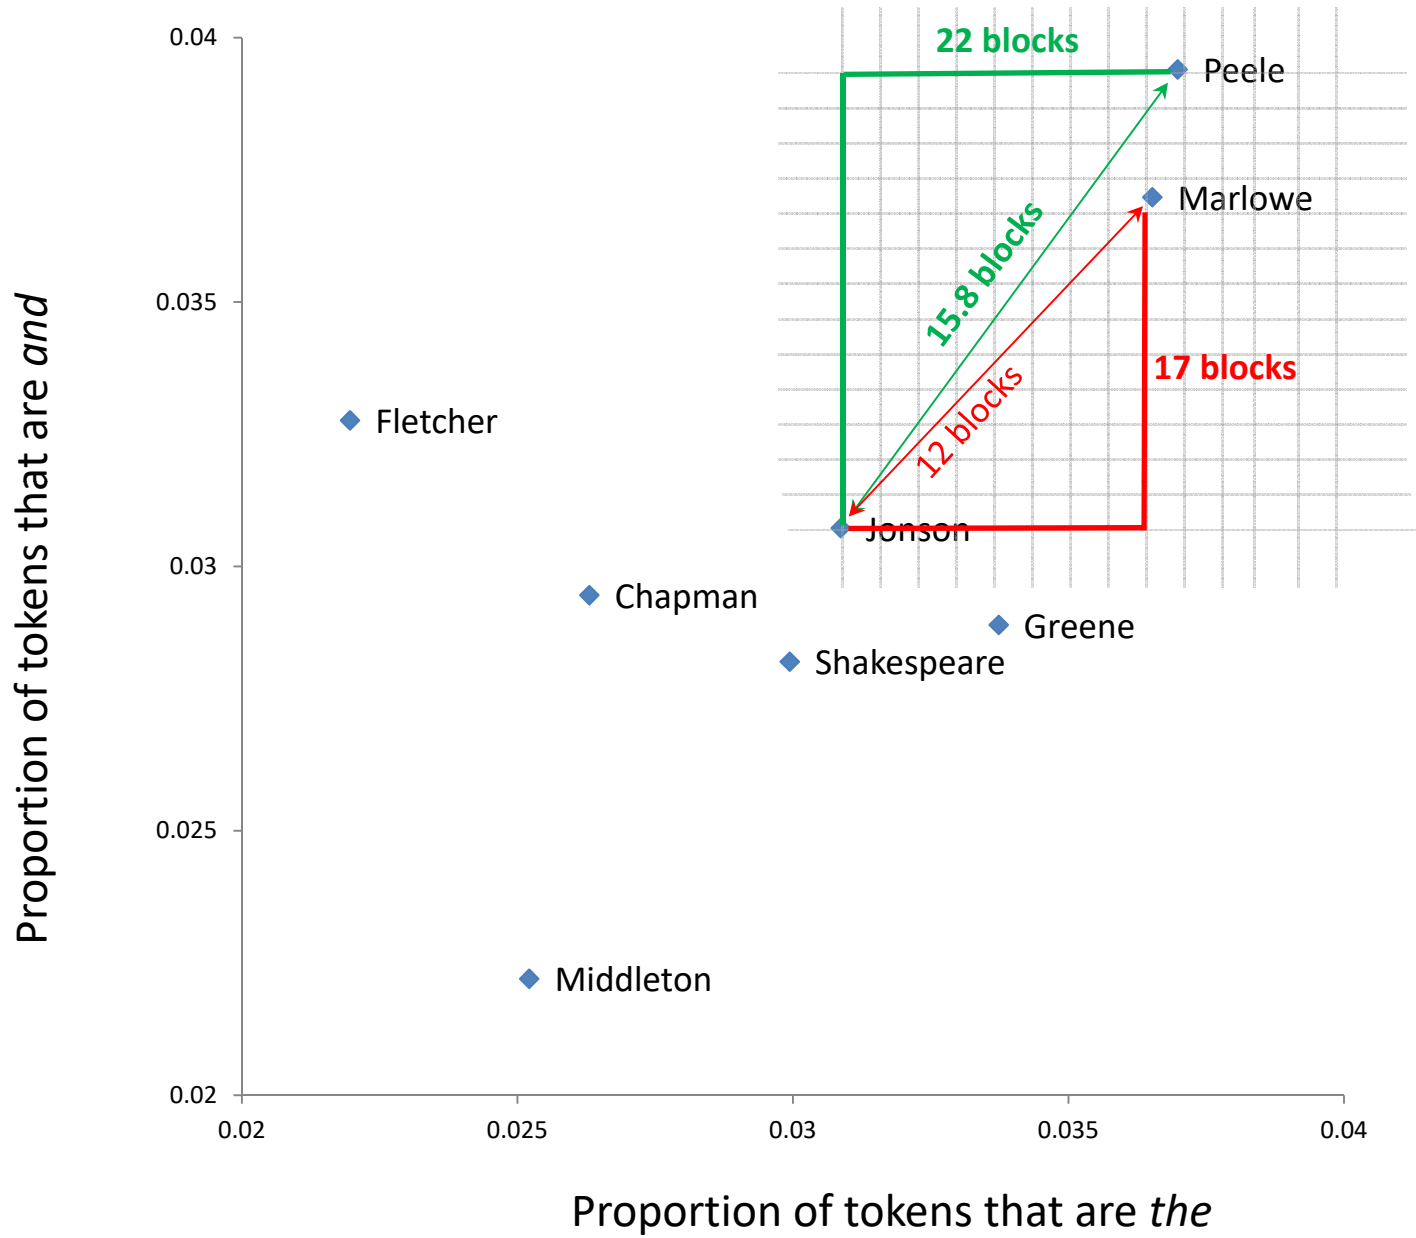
22 blocks
Peele
Marlowe
15.8 blocks
17 blocks
12 blocks
Fletcher
Jonson
Chapman
Greene
Shakespeare
Middleton

0.04
0.035
0.03
0.025
0.02

Proportion of tokens that are *and*

0.02
0.025
0.03
0.035
0.04

Proportion of tokens that are *the*